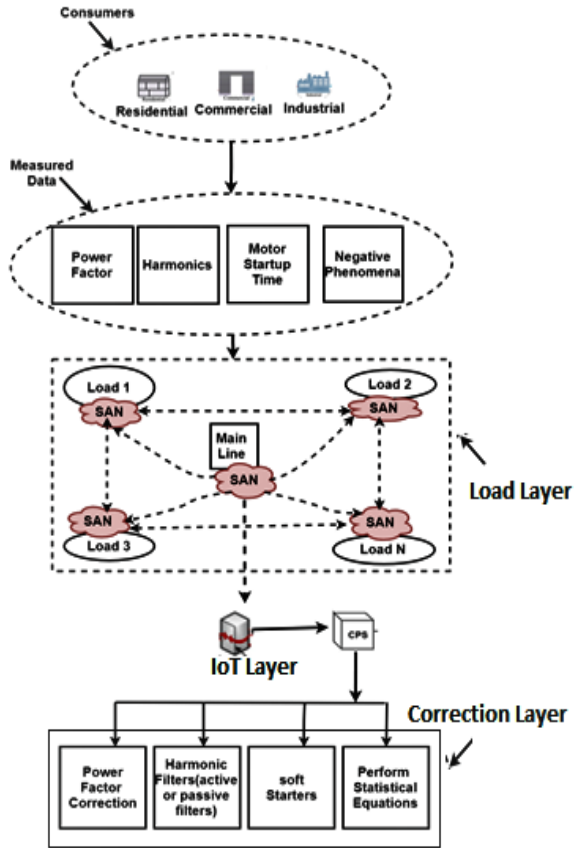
Consumers

Residential Commercial Industrial

Measured Data

Power Factor

Harmonics

Motor Startup Time

Negative Phenomena

Load 1

SAN

Load 2

SAN

Main Line

SAN

SAN

Load 3

SAN

Load N

Load Layer

CPS

IoT Layer

Correction Layer

Power Factor Correction

Harmonic Filters(active or passive filters)

soft Starters

Perform Statistical Equations